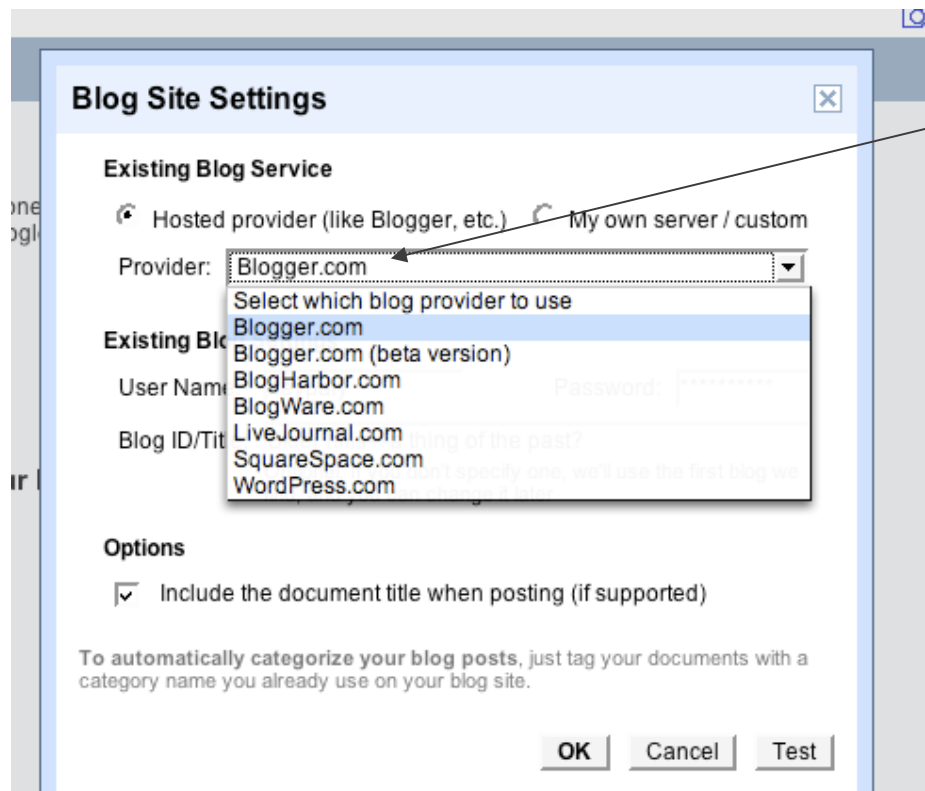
Lo

Blog Site Settings

Existing Blog Service

Hosted provider (like Blogger, etc.) My own server / custom

Provider: Blogger.com

Select which blog provider to use
Blogger.com
Blogger.com (beta version)
BlogHarbor.com
BlogWare.com
LiveJournal.com
SquareSpace.com
WordPress.com

Existing Blo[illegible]

User Name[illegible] Password: **********

Blog ID/Tit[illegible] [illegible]thing of the past?
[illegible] don't specify one, we'll use the first blog we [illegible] change it later.

one
ogl
ur

Options

Include the document title when posting (if supported)

To automatically categorize your blog posts, just tag your documents with a category name you already use on your blog site.

OK Cancel Test